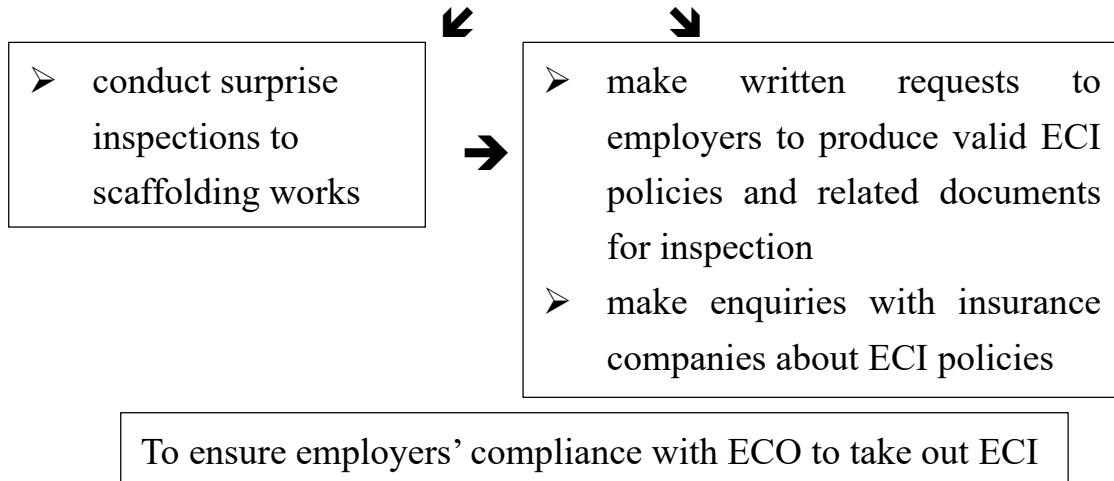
➢ conduct surprise inspections to scaffolding works

➢ make written requests to employers to produce valid ECI policies and related documents for inspection

➢ make enquiries with insurance companies about ECI policies

To ensure employers' compliance with ECO to take out ECI